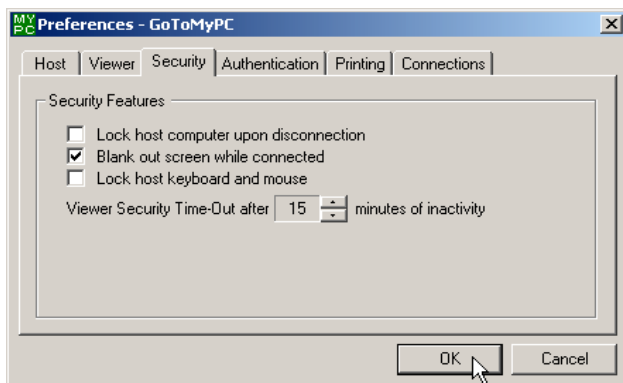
MY PC Preferences - GoToMyPC

Host | Viewer | Security | Authentication | Printing | Connections

Security Features

Lock host computer upon disconnection

Blank out screen while connected

Lock host keyboard and mouse

Viewer Security Time-Out after 15 minutes of inactivity

OK

Cancel